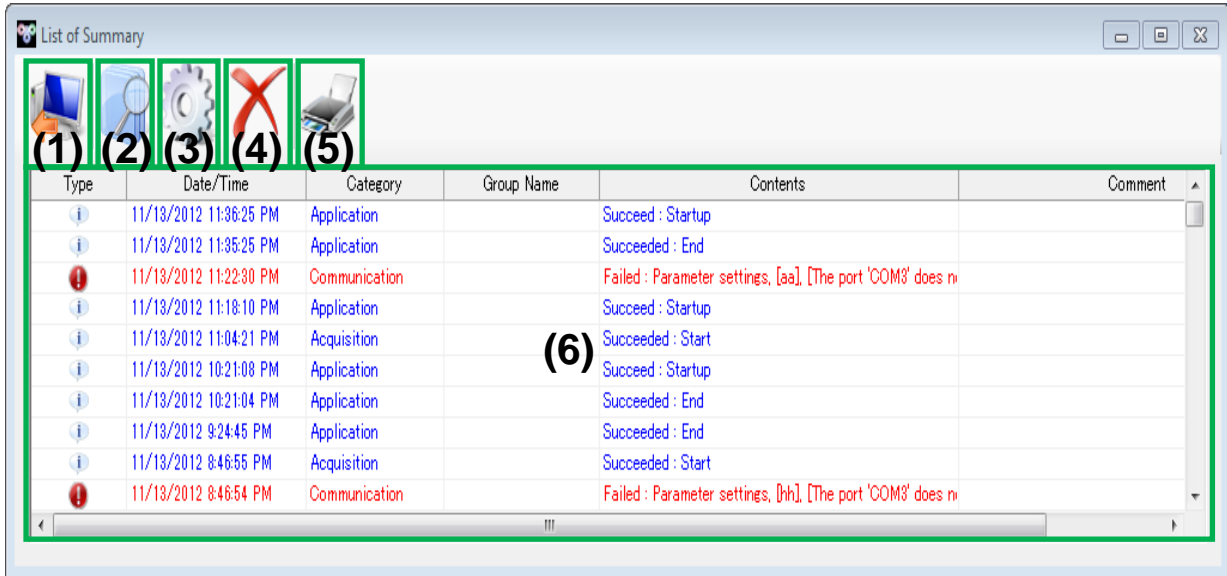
List of Summary

(1) (2) (3) (4) (5)

(6)

| Type | Date/Time | Category | Group Name | Contents | Comment |
|---|---|---|---|---|---|
| i | 11/13/2012 11:36:25 PM | Application | | Succeed : Startup | |
| i | 11/13/2012 11:35:25 PM | Application | | Succeeded : End | |
| ! | 11/13/2012 11:22:30 PM | Communication | | Failed : Parameter settings, [aa], [The port 'COM3' does n | |
| i | 11/13/2012 11:18:10 PM | Application | | Succeed : Startup | |
| i | 11/13/2012 11:04:21 PM | Acquisition | | Succeeded : Start | |
| i | 11/13/2012 10:21:08 PM | Application | | Succeed : Startup | |
| i | 11/13/2012 10:21:04 PM | Application | | Succeeded : End | |
| i | 11/13/2012 9:24:45 PM | Application | | Succeeded : End | |
| i | 11/13/2012 8:46:55 PM | Acquisition | | Succeeded : Start | |
| ! | 11/13/2012 8:46:54 PM | Communication | | Failed : Parameter settings, [hh], [The port 'COM3' does n | |

III